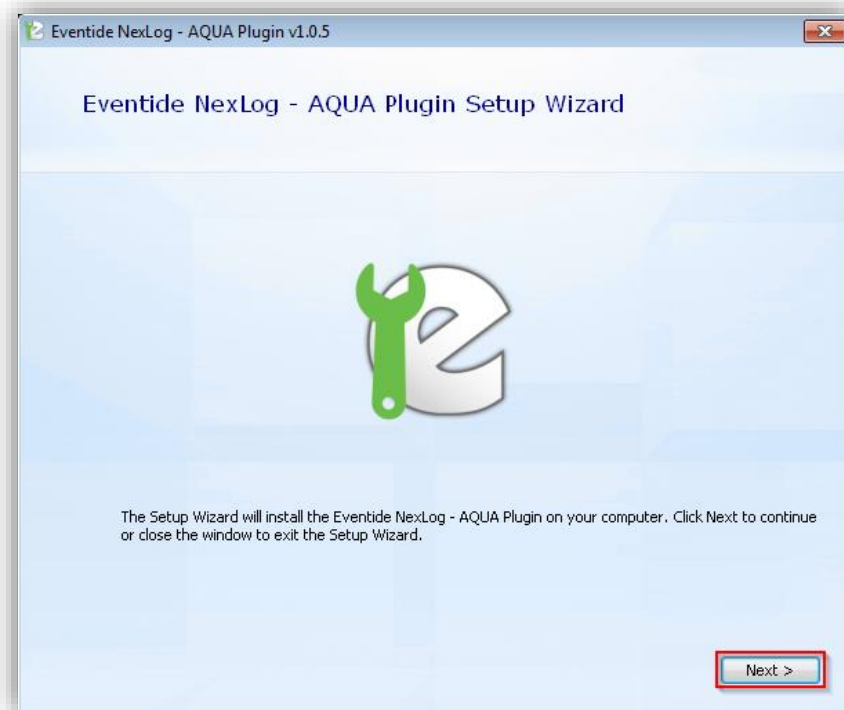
Eventide NexLog - AQUA Plugin v1.0.5

Eventide NexLog - AQUA Plugin Setup Wizard

The Setup Wizard will install the Eventide NexLog - AQUA Plugin on your computer. Click Next to continue or close the window to exit the Setup Wizard.

Next >